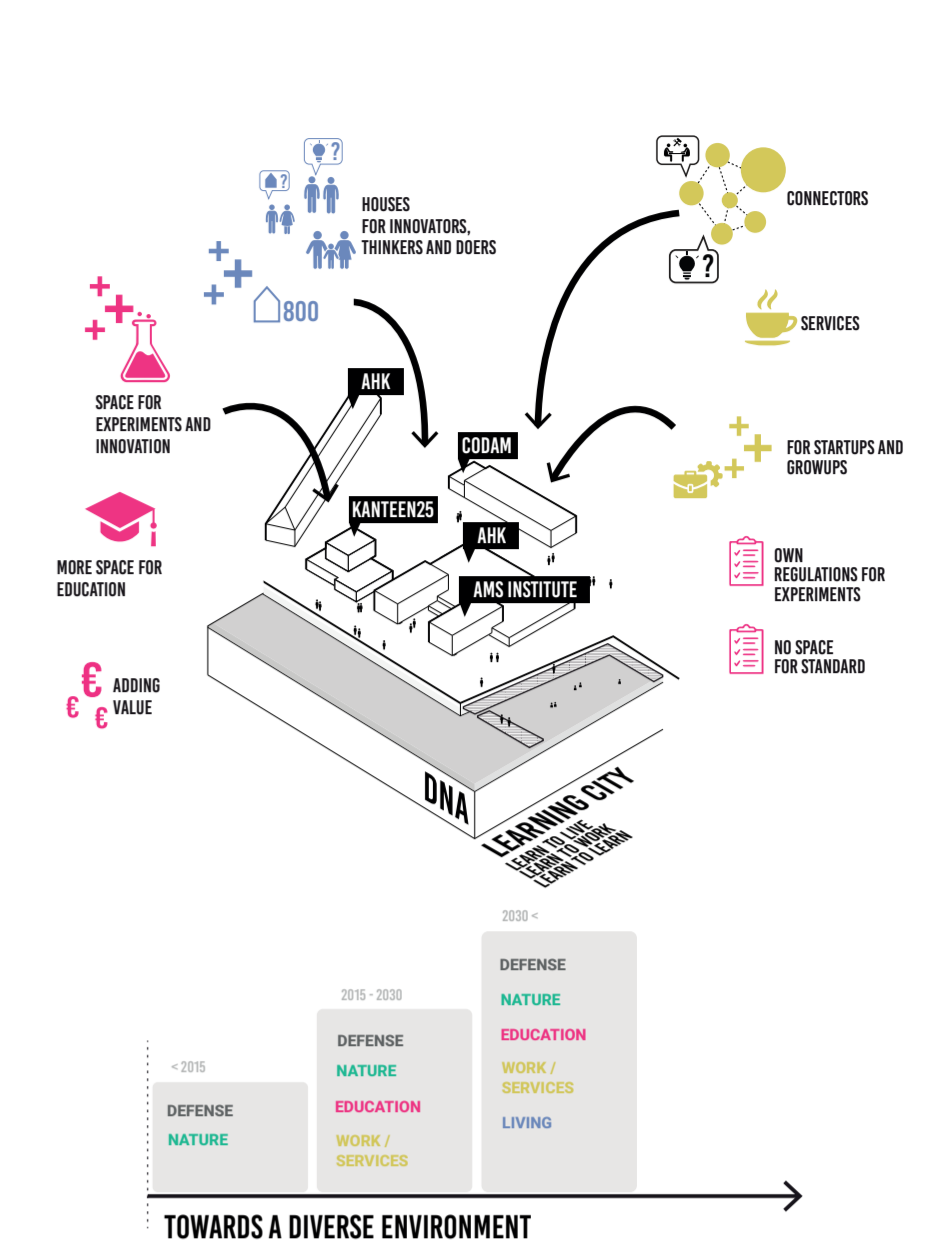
?

?

HOUSES FOR INNOVATORS, THINKERS AND DOERS

800

?

CONNECTORS

?

SERVICES

SPACE FOR EXPERIMENTS AND INNOVATION

AHK

CODAM

FOR STARTUPS AND GROWUPS

KANTEEN25

AHK

MORE SPACE FOR EDUCATION

OWN REGULATIONS FOR EXPERIMENTS

AMS INSTITUTE

NO SPACE FOR STANDARD

€ € € ADDING VALUE

DNA

LEARNING CITY
LEARN TO LIVE
LEARN TO WORK
LEARN TO LEARN

2030 <

DEFENSE
NATURE
EDUCATION
WORK / SERVICES
LIVING

2015 - 2030

DEFENSE
NATURE
EDUCATION
WORK / SERVICES

< 2015

DEFENSE
NATURE

TOWARDS A DIVERSE ENVIRONMENT